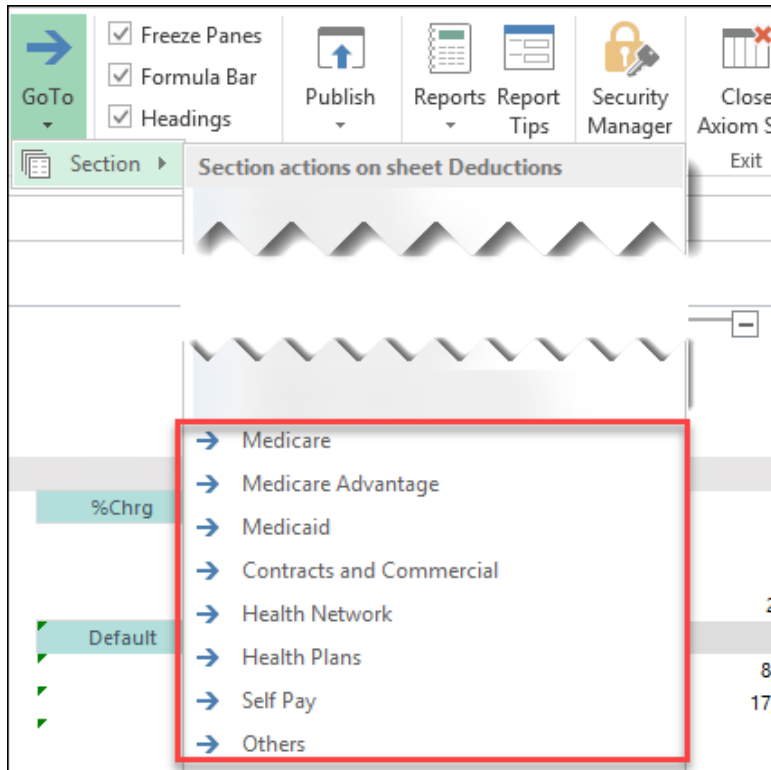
GoTo

Freeze Panes
Formula Bar
Headings

Publish

Reports
Report Tips

Security Manager

Close Axiom S

Exit

Section

Section actions on sheet Deductions

%Chrg

Default

Medicare
Medicare Advantage
Medicaid
Contracts and Commercial
Health Network
Health Plans
Self Pay
Others

2
8
17